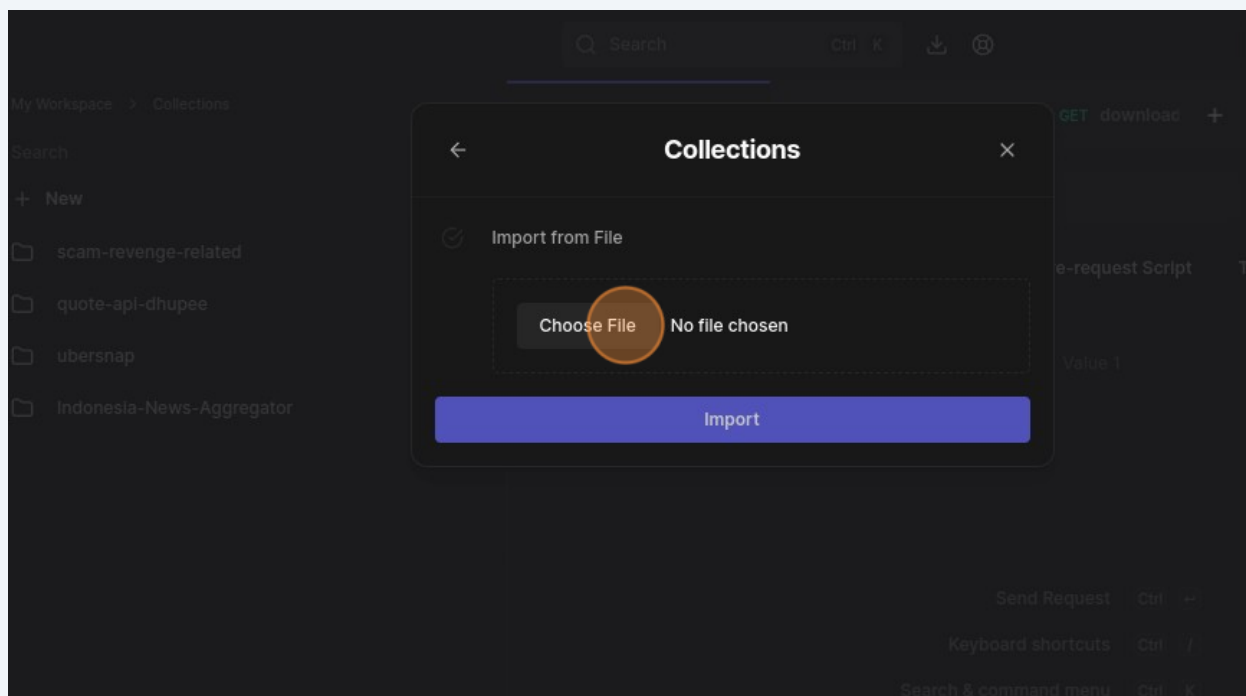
Search Ctrl K

My Workspace > Collections

Search

+ New

scam-revenge-related

quote-api-dhupee

ubersnap

Indonesia-News-Aggregator

GET download +

e-request Script

Value 1

Collections

Import from File

Choose File No file chosen

Import

Send Request Ctrl ↵

Keyboard shortcuts Ctrl /

Search & command menu Ctrl K